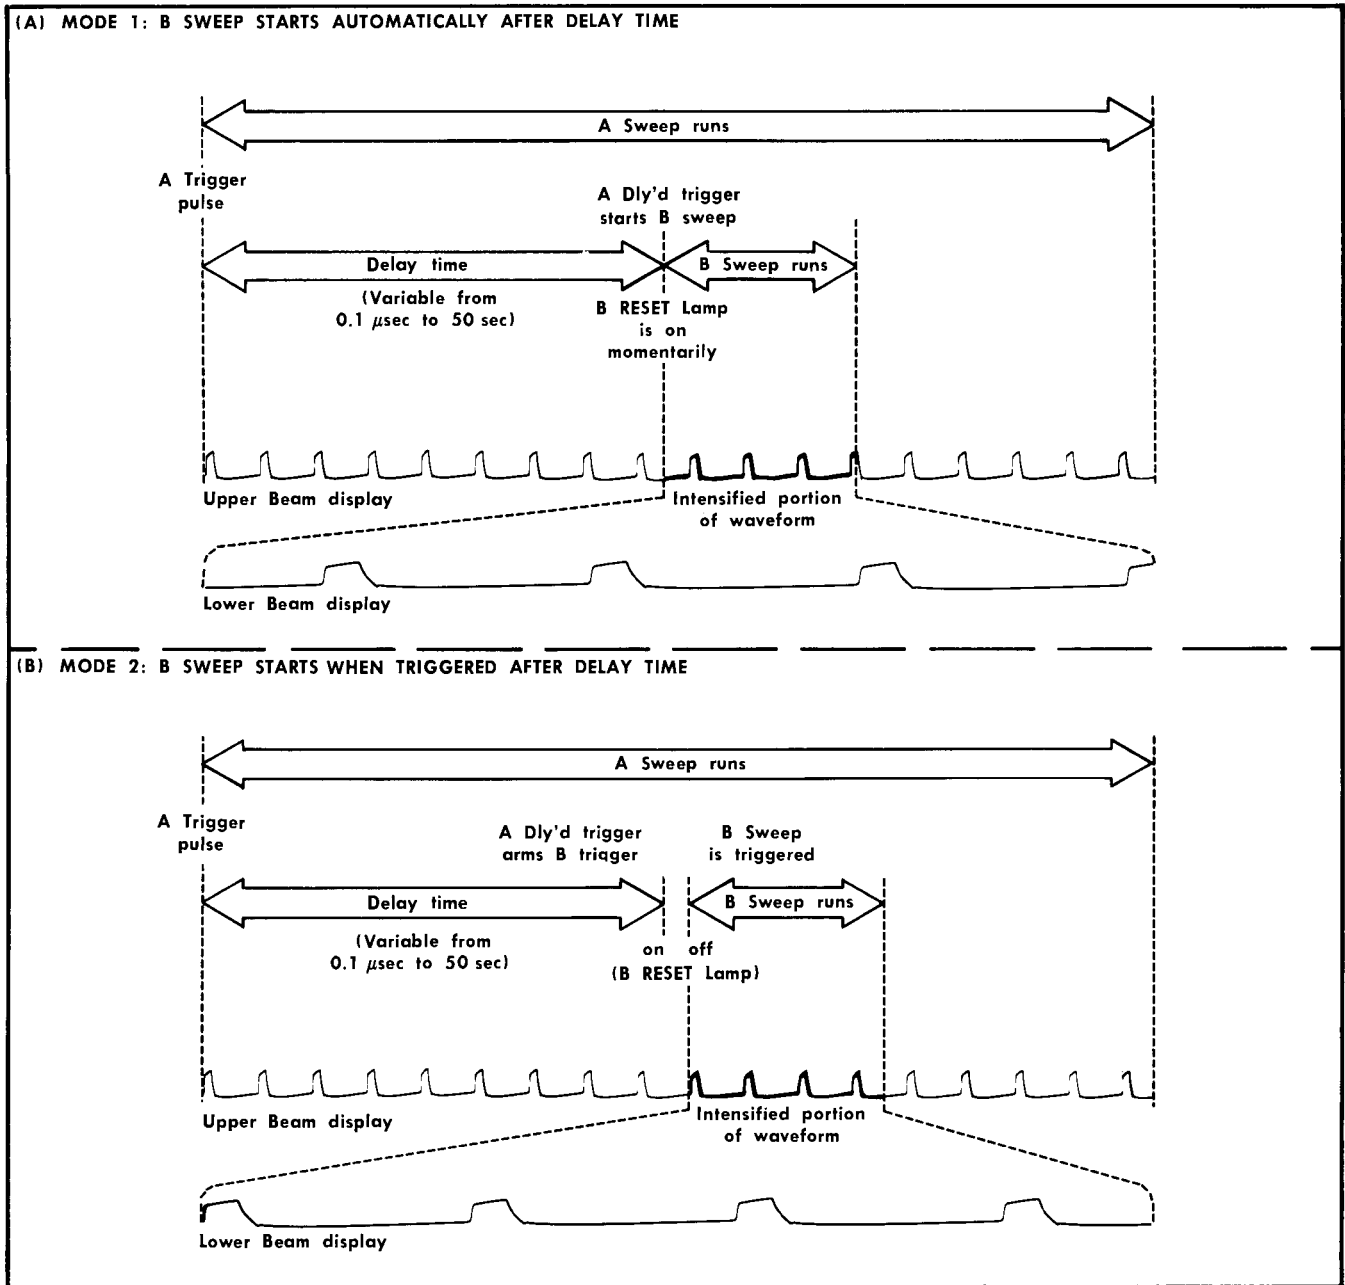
(A) MODE 1: B SWEEP STARTS AUTOMATICALLY AFTER DELAY TIME

A Sweep runs

A Trigger pulse

A Dly'd trigger starts B sweep

Delay time

B Sweep runs

(Variable from 0.1 $\mu$sec to 50 sec)

B RESET Lamp is on momentarily

Upper Beam display

Intensified portion of waveform

Lower Beam display

(B) MODE 2: B SWEEP STARTS WHEN TRIGGERED AFTER DELAY TIME

A Sweep runs

A Trigger pulse

A Dly'd trigger arms B trigger

B Sweep is triggered

Delay time

B Sweep runs

(Variable from 0.1 $\mu$sec to 50 sec)

on off (B RESET Lamp)

Upper Beam display

Intensified portion of waveform

Lower Beam display